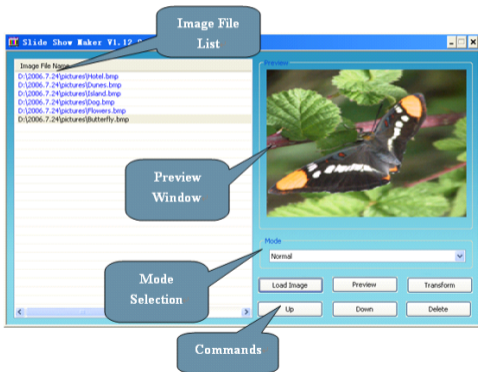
Image File List

Slide Show Maker V1.12 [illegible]

Image File Name
D:\2006.7.24\pictures\Hotel.bmp
D:\2006.7.24\pictures\Dunes.bmp
D:\2006.7.24\pictures\Island.bmp
D:\2006.7.24\pictures\Dog.bmp
D:\2006.7.24\pictures\Flowers.bmp
D:\2006.7.24\pictures\Butterfly.bmp

Preview

Preview Window

Mode
Normal

Mode Selection

Load Image
Preview
Transform
Up
Down
Delete

Commands